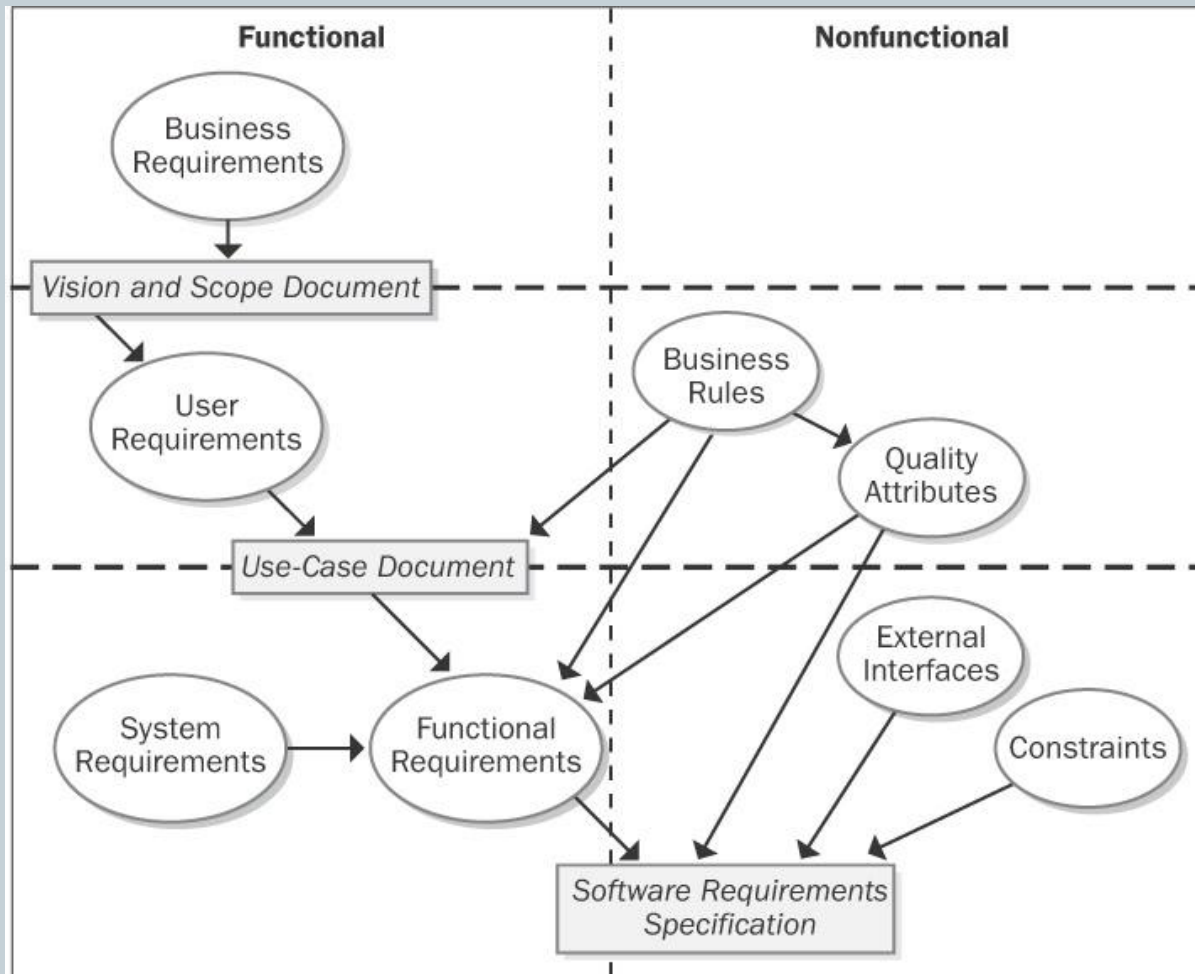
Functional

Nonfunctional

Business Requirements

Vision and Scope Document

User Requirements

Business Rules

Quality Attributes

Use-Case Document

External Interfaces

System Requirements

Functional Requirements

Constraints

Software Requirements Specification